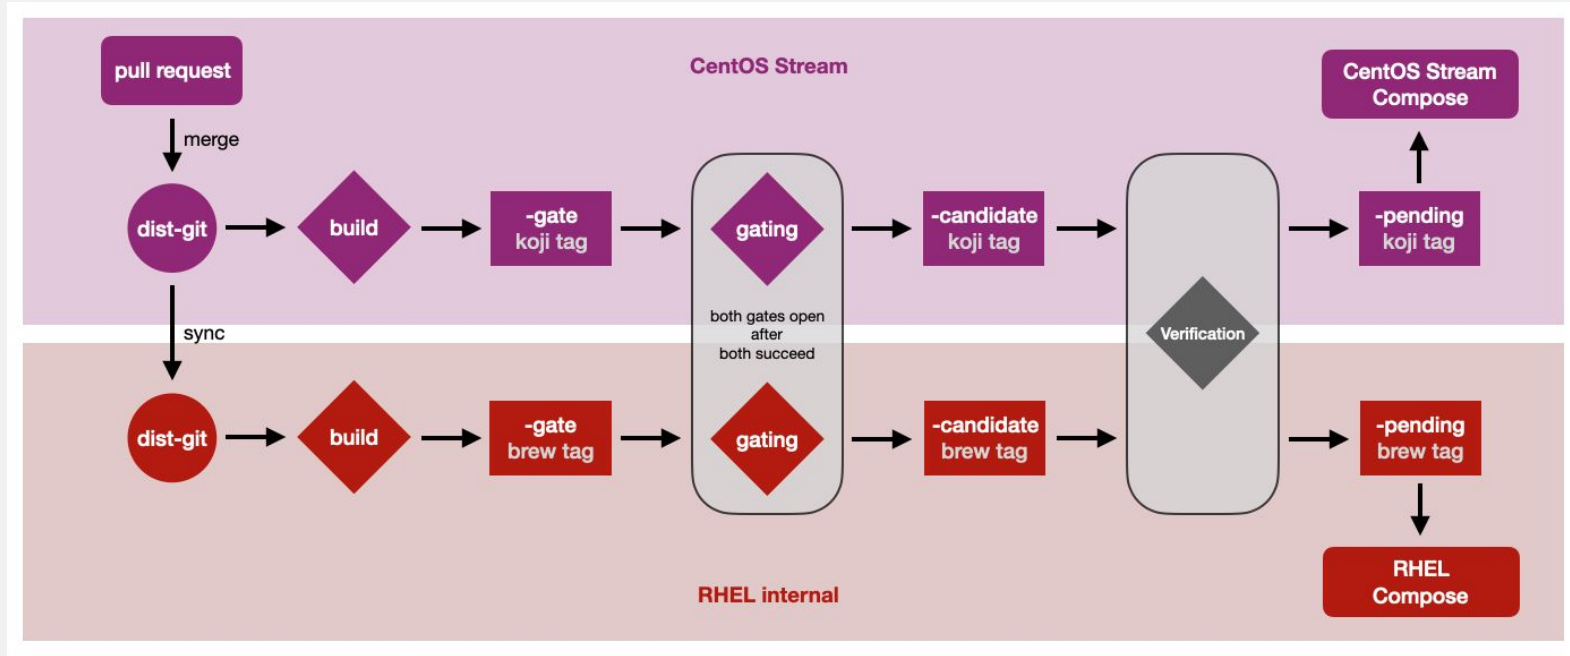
pull request

CentOS Stream

CentOS Stream Compose

merge

dist-git

build

-gate koji tag

gating

-candidate koji tag

-pending koji tag

sync

both gates open after both succeed

Verification

dist-git

build

-gate brew tag

gating

-candidate brew tag

-pending brew tag

RHEL internal

RHEL Compose